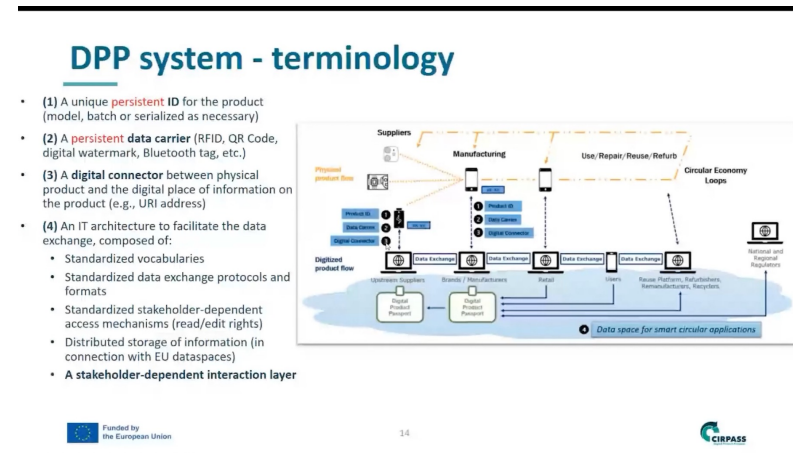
DPP system - terminology

- (1) A unique persistent ID for the product (model, batch or serialized as necessary)
- (2) A persistent data carrier (RFID, QR Code, digital watermark, Bluetooth tag, etc.)
- (3) A digital connector between physical product and the digital place of information on the product (e.g., URI address)
- (4) An IT architecture to facilitate the data exchange, composed of:
  - Standardized vocabularies
  - Standardized data exchange protocols and formats
  - Standardized stakeholder-dependent access mechanisms (read/edit rights)
  - Distributed storage of information (in connection with EU dataspaces)
  - A stakeholder-dependent interaction layer

Suppliers
Manufacturing
Use/Repair/Reuse/Refurb
Circular Economy Loops
Physical product flow
Product ID
Data Carrier
Digital Connector
1
2
3
Product ID
Data Carrier
Digital Connector
Digitized product flow
Data Exchange
Data Exchange
Data Exchange
Data Exchange
Upstream Suppliers
Brands / Manufacturers
Retail
Users
Reuse Platform, Refurbishers, Remanufacturers, Recyclers
National and Regional Regulators
Digital Product Passport
Digital Product Passport
4 Data space for smart circular applications

Funded by the European Union
14
CIRPASS